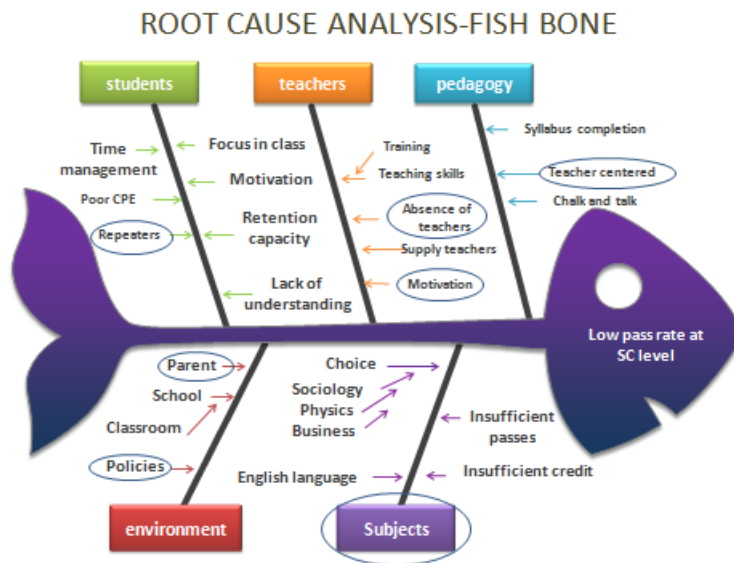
ROOT CAUSE ANALYSIS-FISH BONE

students

teachers

pedagogy

Time management

Focus in class

Motivation

Poor CPE

Retention capacity

Repeaters

Lack of understanding

Training

Teaching skills

Absence of teachers

Supply teachers

Motivation

Syllabus completion

Teacher centered

Chalk and talk

Low pass rate at SC level

Parent

School

Classroom

Policies

Choice

Sociology

Physics

Business

English language

Insufficient passes

Insufficient credit

environment

Subjects